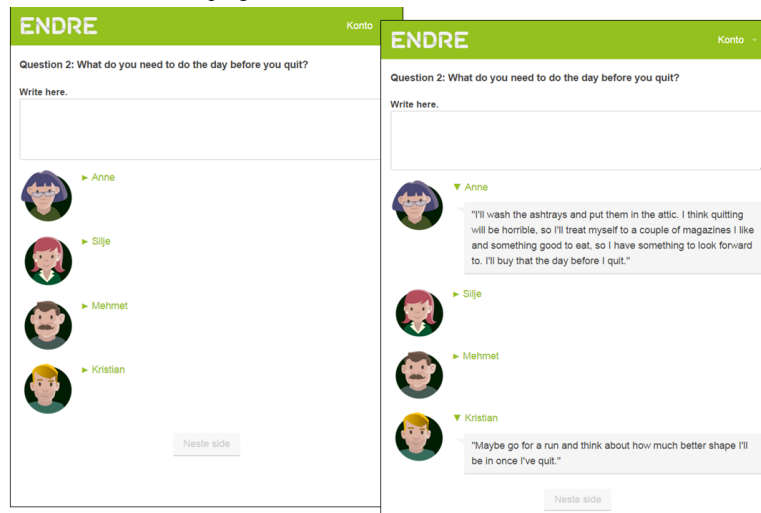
ENDRE

Konto

Question 2: What do you need to do the day before you quit?

Write here.

► Anne

► Silje

► Mehmet

► Kristian

Neste side

ENDRE

Konto

Question 2: What do you need to do the day before you quit?

Write here.

▼ Anne

"I'll wash the ashtrays and put them in the attic. I think quitting will be horrible, so I'll treat myself to a couple of magazines I like and something good to eat, so I have something to look forward to. I'll buy that the day before I quit."

► Silje

► Mehmet

▼ Kristian

"Maybe go for a run and think about how much better shape I'll be in once I've quit."

Neste side